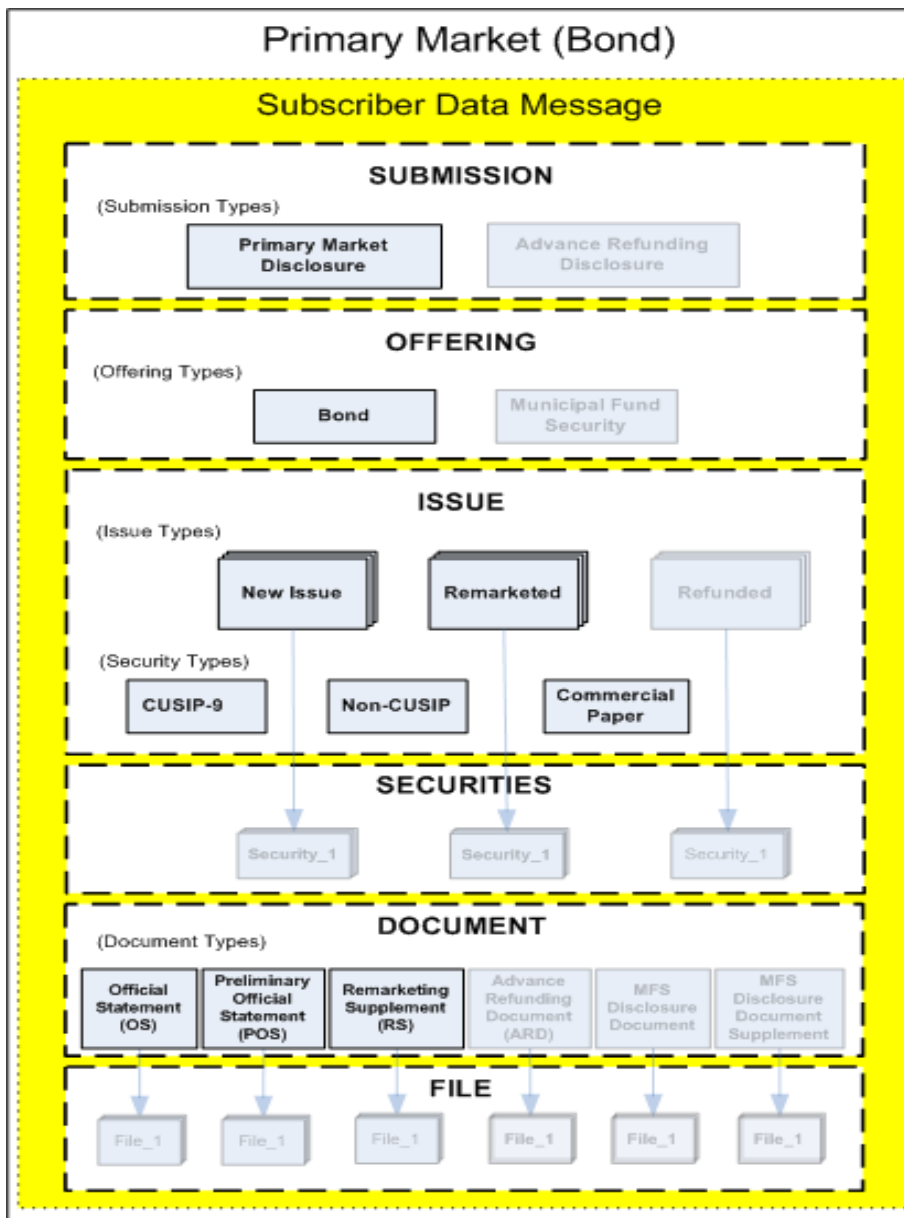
Primary Market (Bond)

Subscriber Data Message

SUBMISSION

(Submission Types)

Primary Market Disclosure

Advance Refunding Disclosure

OFFERING

(Offering Types)

Bond

Municipal Fund Security

ISSUE

(Issue Types)

New Issue

Remarketed

Refunded

(Security Types)

CUSIP-9

Non-CUSIP

Commercial Paper

SECURITIES

Security_1

Security_1

Security_1

DOCUMENT

(Document Types)

Official Statement (OS)

Preliminary Official Statement (POS)

Remarketing Supplement (RS)

Advance Refunding Document (ARD)

MFS Disclosure Document

MFS Disclosure Document Supplement

FILE

File_1

File_1

File_1

File_1

File_1

File_1